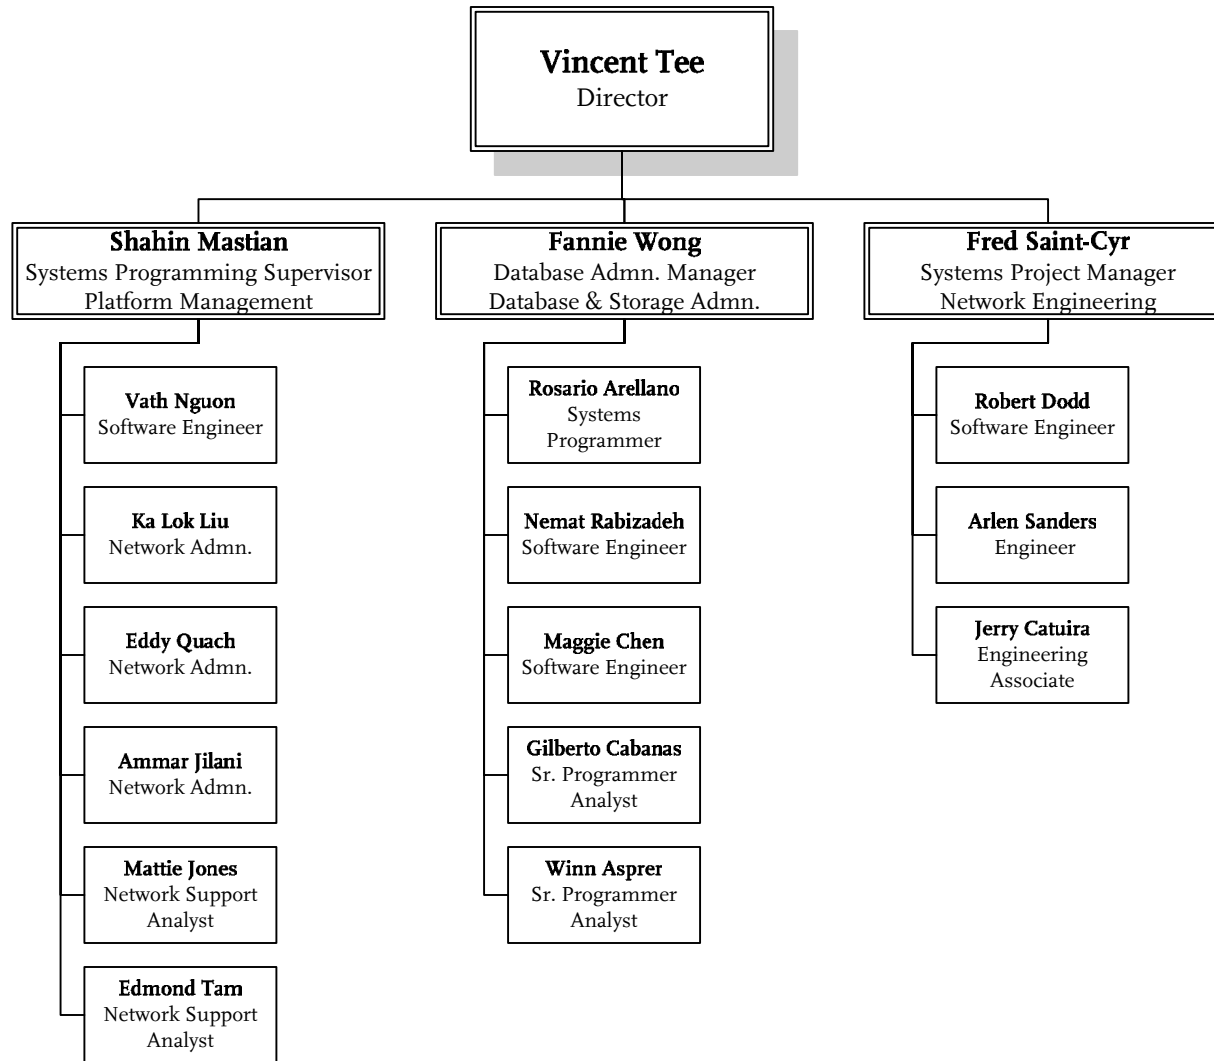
Vincent Tee
Director

Shahin Mastian
Systems Programming Supervisor
Platform Management

Vath Nguon
Software Engineer

Ka Lok Liu
Network Admn.

Eddy Quach
Network Admn.

Ammar Jilani
Network Admn.

Mattie Jones
Network Support Analyst

Edmond Tam
Network Support Analyst

Fannie Wong
Database Admn. Manager
Database & Storage Admn.

Rosario Arellano
Systems Programmer

Nemat Rabizadeh
Software Engineer

Maggie Chen
Software Engineer

Gilberto Cabanas
Sr. Programmer Analyst

Winn Asprer
Sr. Programmer Analyst

Fred Saint-Cyr
Systems Project Manager
Network Engineering

Robert Dodd
Software Engineer

Arlen Sanders
Engineer

Jerry Catuira
Engineering Associate